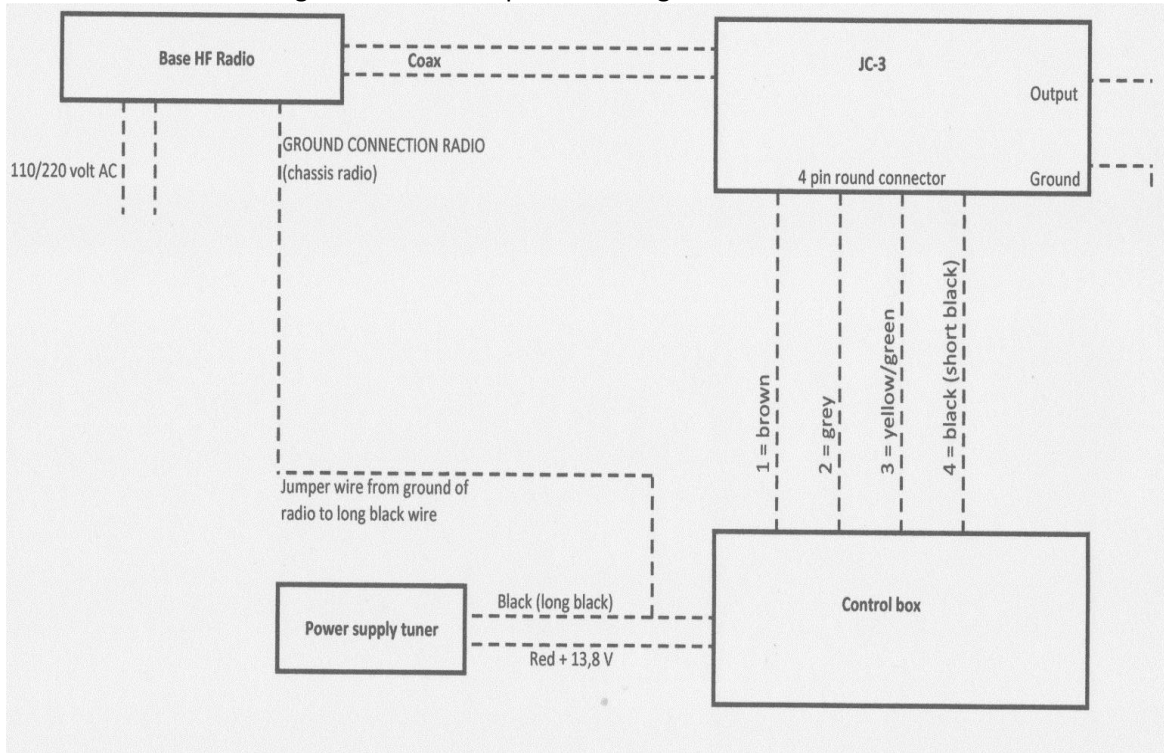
Base HF Radio

Coax

JC-3

Output

Ground

4 pin round connector

110/220 volt AC

GROUND CONNECTION RADIO (chassis radio)

1 = brown

2 = grey

3 = yellow/green

4 = black (short black)

Jumper wire from ground of radio to long black wire

Black (long black)

Power supply tuner

Red + 13,8 V

Control box